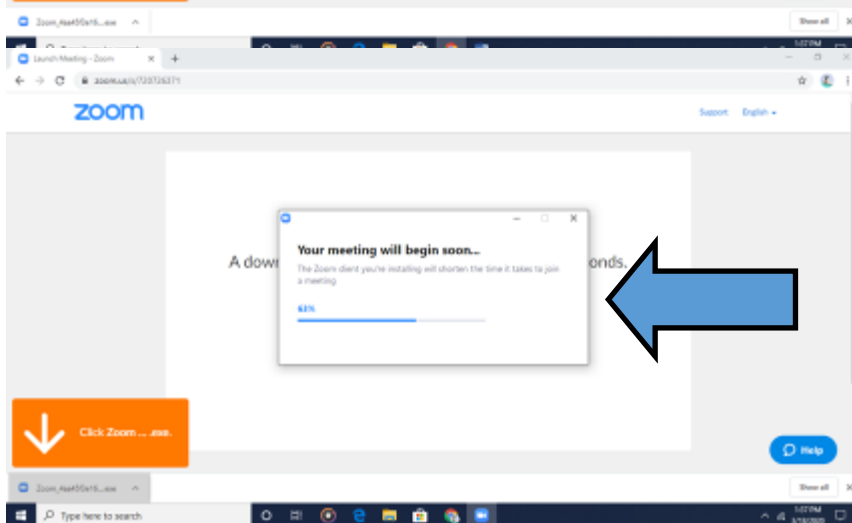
Zoom_4a450e16....exe

Show all

Launch Meeting - Zoom

zoom.us/j/720726371

zoom

Support English

A dow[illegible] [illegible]onds.

Your meeting will begin soon...

The Zoom client you're installing will shorten the time it takes to join a meeting

63%

Click Zoom ... .exe.

Help

Zoom_4a450e16....exe

Show all

Type here to search

1:07 PM